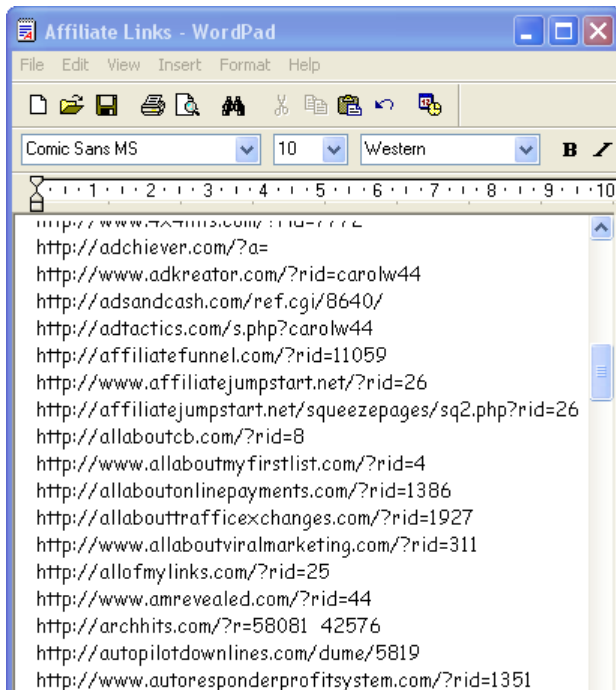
Affiliate Links - WordPad

File Edit View Insert Format Help

Comic Sans MS | 10 | Western | B

1 2 3 4 5 6 7 8 9 10

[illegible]
http://adchiever.com/?a=
http://www.adkreator.com/?rid=carolw44
http://adsandcash.com/ref.cgi/8640/
http://adtactics.com/s.php?carolw44
http://affiliatefunnel.com/?rid=11059
http://www.affiliatejumpstart.net/?rid=26
http://affiliatejumpstart.net/squeezepages/sq2.php?rid=26
http://allaboutcb.com/?rid=8
http://www.allaboutmyfirstlist.com/?rid=4
http://allaboutonlinepayments.com/?rid=1386
http://allabouttrafficexchanges.com/?rid=1927
http://www.allaboutviralmarketing.com/?rid=311
http://allofmylinks.com/?rid=25
http://www.amrevealed.com/?rid=44
http://archhits.com/?r=58081 42576
http://autopilotdownlines.com/dume/5819
http://www.autoresponderprofitsystem.com/?rid=1351